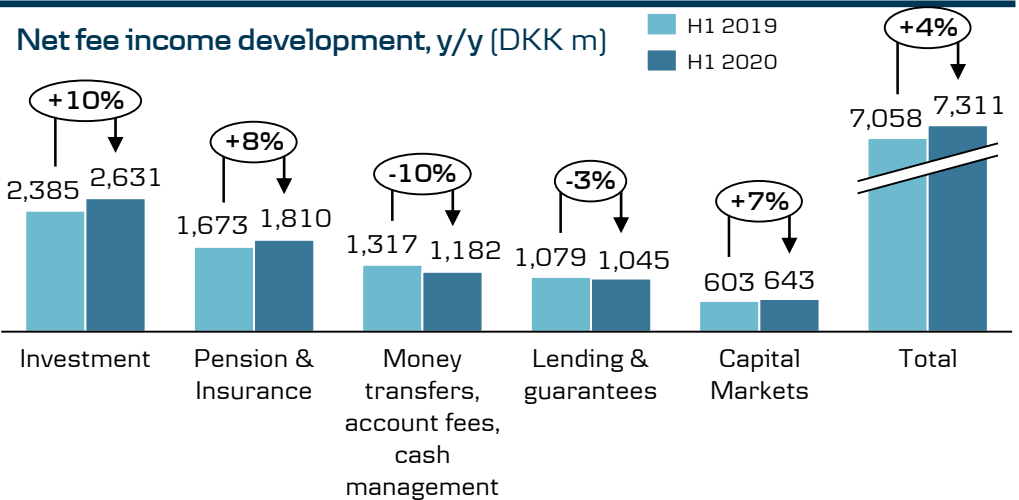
Net fee income development, y/y (DKK m)

H1 2019
H1 2020

+10%
2,385 2,631
Investment

+8%
1,673 1,810
Pension & Insurance

-10%
1,317 1,182
Money transfers, account fees, cash management

-3%
1,079 1,045
Lending & guarantees

+7%
603 643
Capital Markets

+4%
7,058 7,311
Total